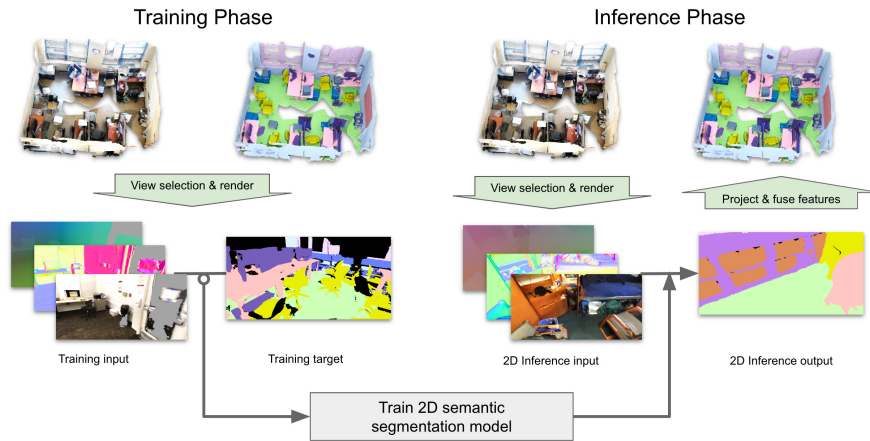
Training Phase

Inference Phase

View selection & render

View selection & render

Project & fuse features

Training input

Training target

2D Inference input

2D Inference output

Train 2D semantic segmentation model